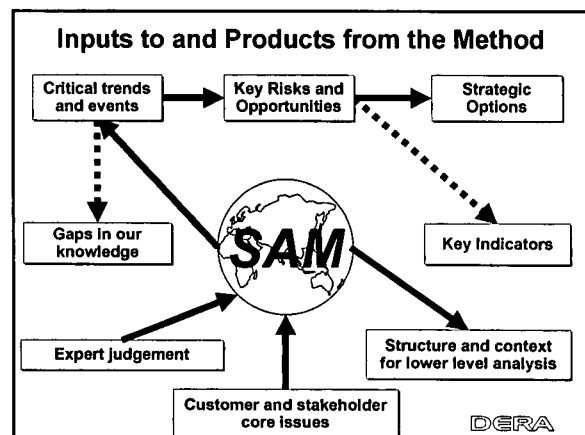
Inputs to and Products from the Method

Critical trends and events

Key Risks and Opportunities

Strategic Options

Gaps in our knowledge

SAM

Key Indicators

Expert judgement

Structure and context for lower level analysis

Customer and stakeholder core issues

DERA